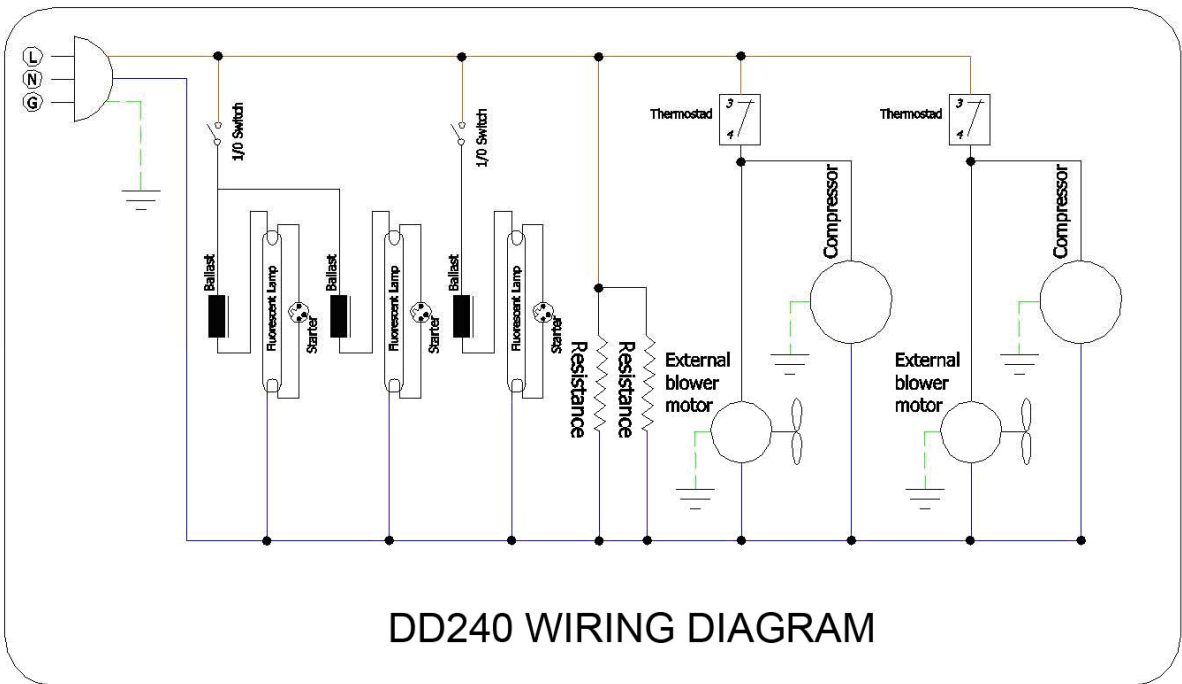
L
N
G

1/0 Switch

1/0 Switch

Thermostad
3
4

Thermostad
3
4

Ballast
Fluorescent Lamp
Starter

Ballast
Fluorescent Lamp
Starter

Ballast
Fluorescent Lamp
Starter

Resistance
Resistance

Compressor
External blower motor

Compressor
External blower motor

DD240 WIRING DIAGRAM